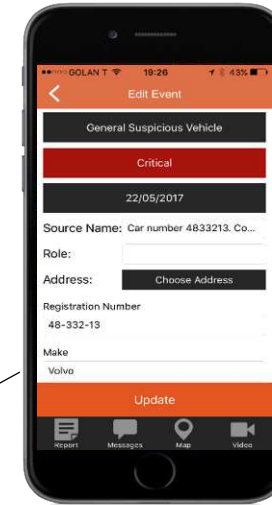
•••○○ GOLAN T 19:26 43%

Edit Event

General Suspicious Vehicle

Critical

22/05/2017

Source Name: Car number 4833213. Co...

Role:

Address: Choose Address

Registration Number

48-332-13

Make

Volvo

Update

Report Messages Map Video